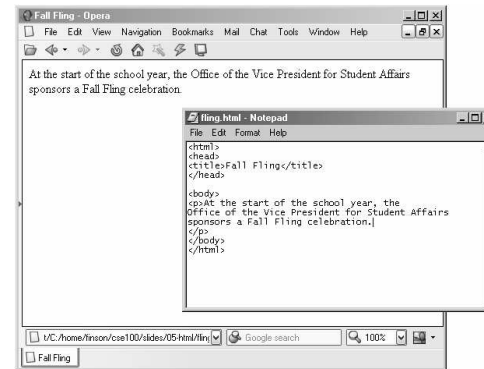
Fall Fling - Opera

File Edit View Navigation Bookmarks Mail Chat Tools Window Help

At the start of the school year, the Office of the Vice President for Student Affairs sponsors a Fall Fling celebration.

fling.html - Notepad

File Edit Format Help

<html>
<head>
<title>Fall Fling</title>
</head>

<body>
<p>At the start of the school year, the Office of the Vice President for Student Affairs sponsors a Fall Fling celebration.
</p>
</body>
</html>

t/C:/home/finson/cse100/slides/05-html/flin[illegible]

Google search

100%

Fall Fling